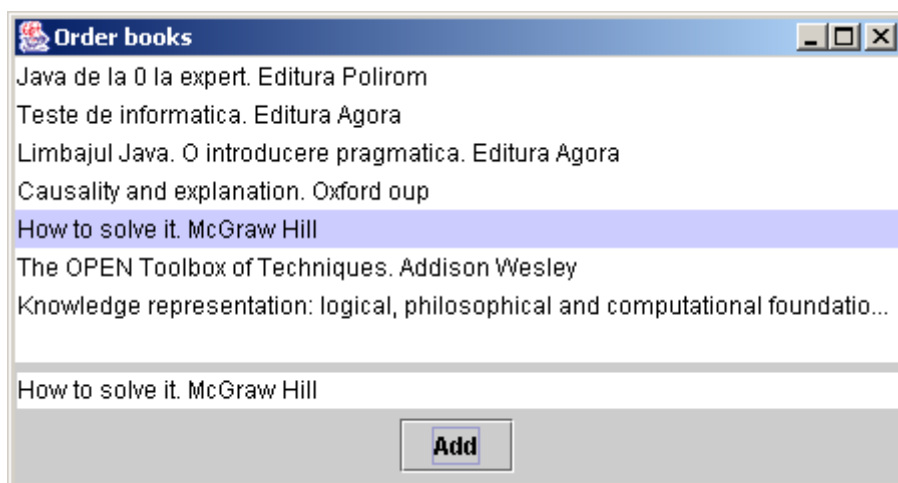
Order books

Java de la 0 la expert. Editura Polirom
Teste de informatica. Editura Agora
Limbajul Java. O introducere pragmatica. Editura Agora
Causality and explanation. Oxford oup
How to solve it. McGraw Hill
The OPEN Toolbox of Techniques. Addison Wesley
Knowledge representation: logical, philosophical and computational foundatio...

How to solve it. McGraw Hill

Add